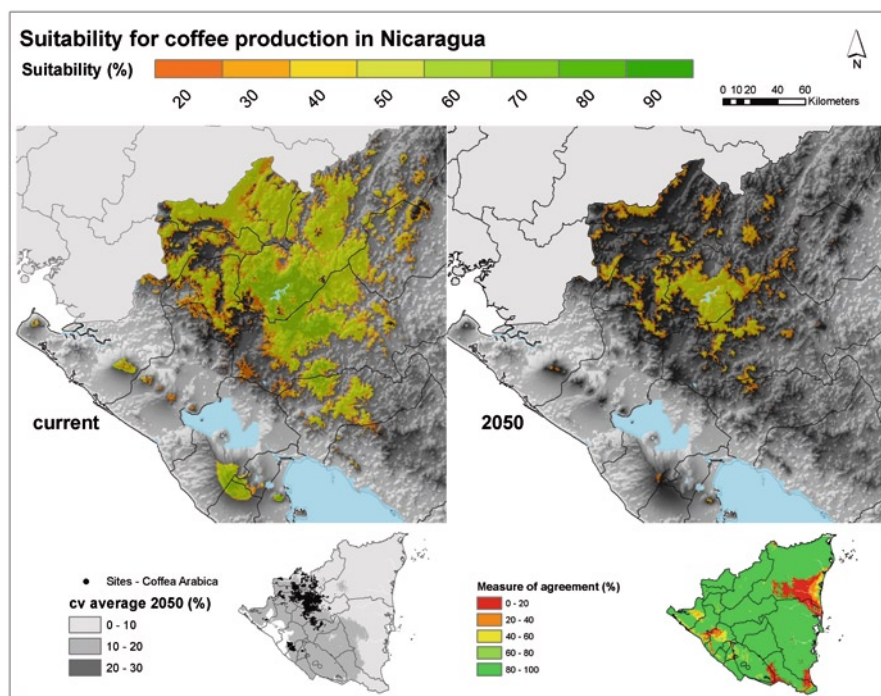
Suitability for coffee production in Nicaragua

Suitability (%)

20 30 40 50 60 70 80 90

N

0 10 20 40 60 Kilometers

current

2050

Sites - Coffea Arabica

cv average 2050 (%)

0 - 10

10 - 20

20 - 30

Measure of agreement (%)

0 - 20

20 - 40

40 - 60

60 - 80

80 - 100